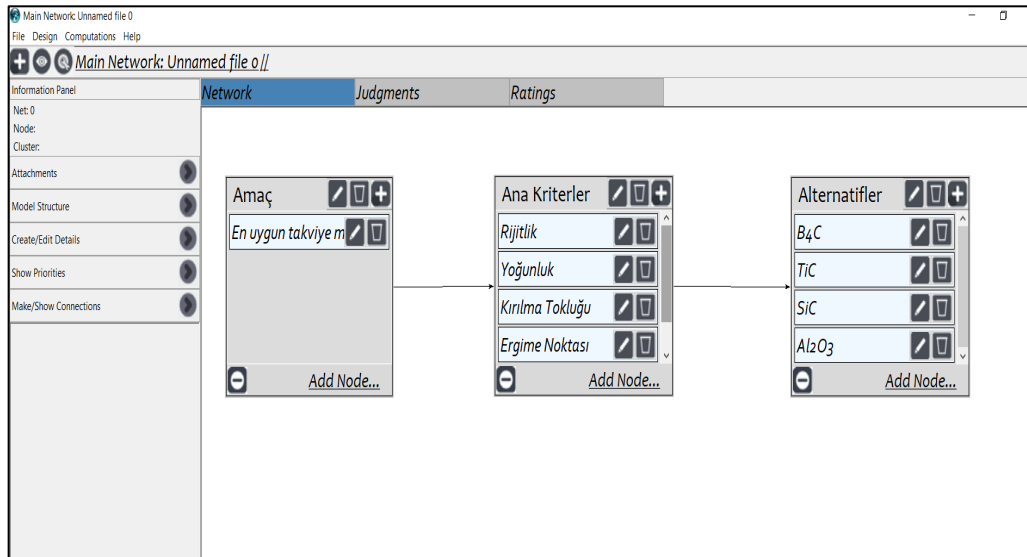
Main Network: Unnamed file 0
File Design Computations Help
Main Network: Unnamed file 0 //
Information Panel
Net: 0
Node:
Cluster:
Attachments
Model Structure
Create/Edit Details
Show Priorities
Make/Show Connections
Network
Judgments
Ratings
Amaç
En uygun takviye m
Add Node...
Ana Kriterler
Rijitlik
Yoğunluk
Kırılma Tokluğu
Ergime Noktası
Add Node...
Alternatifler
B4C
TiC
SiC
Al2O3
Add Node...